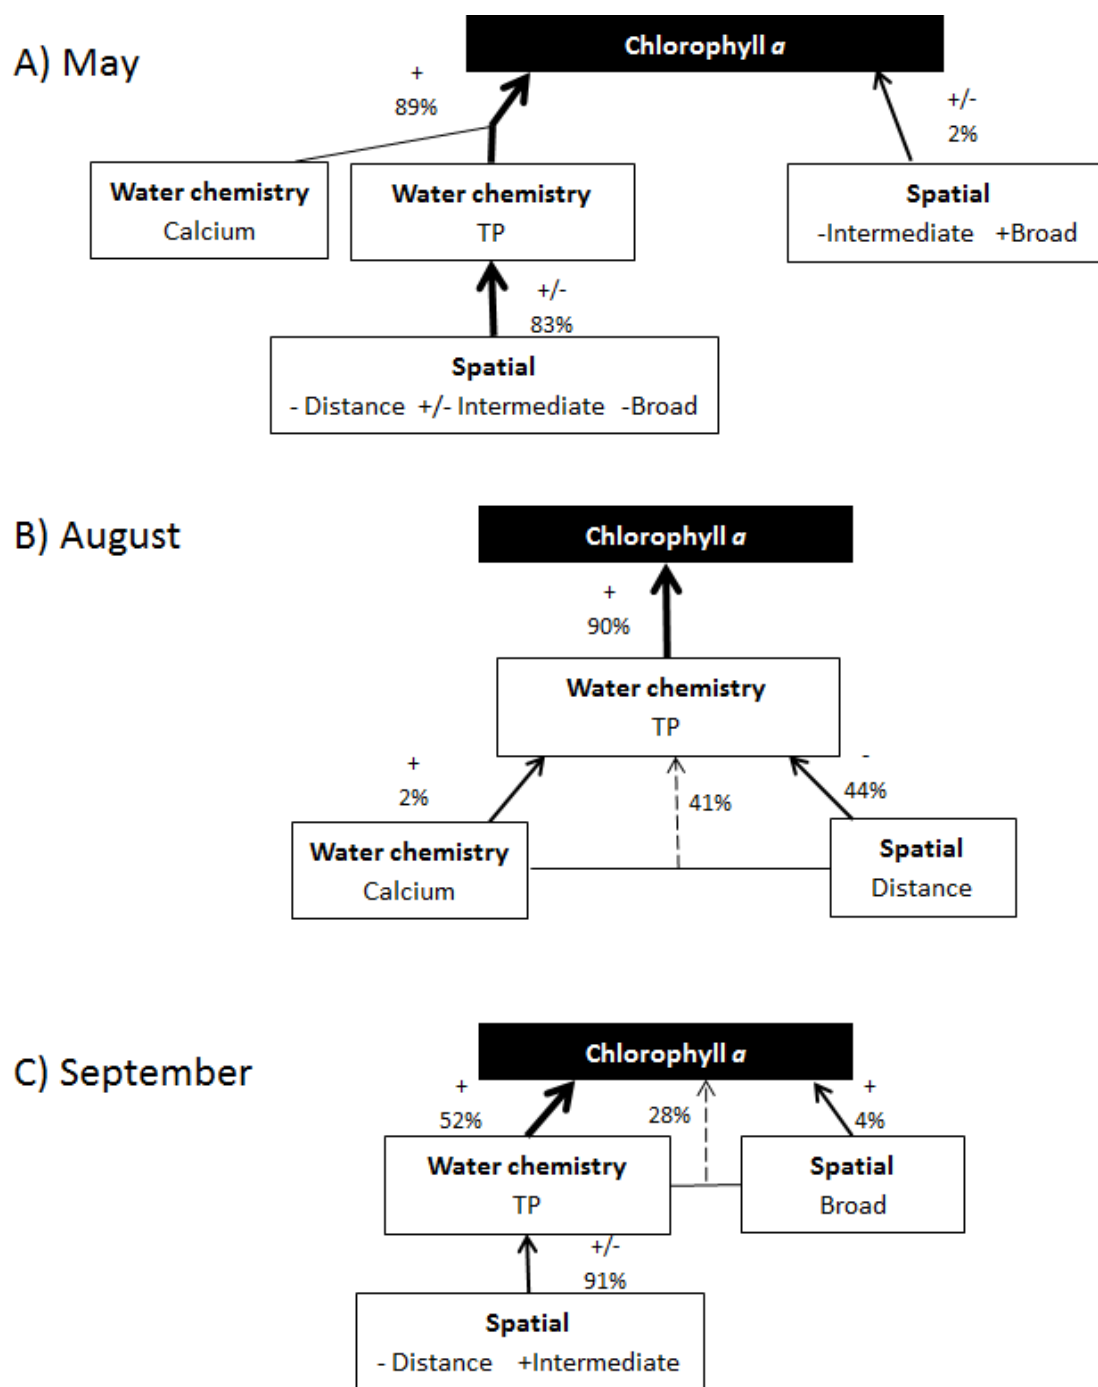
A) May

Chlorophyll *a*

+
89%

+/-
2%

Water chemistry
Calcium

Water chemistry
TP

Spatial
-Intermediate +Broad

+/-
83%

Spatial
- Distance +/- Intermediate -Broad

B) August

Chlorophyll *a*

+
90%

Water chemistry
TP

+
2%

41%

-
44%

Water chemistry
Calcium

Spatial
Distance

C) September

Chlorophyll *a*

+
52%

28%

+
4%

Water chemistry
TP

Spatial
Broad

+/-
91%

Spatial
- Distance +Intermediate